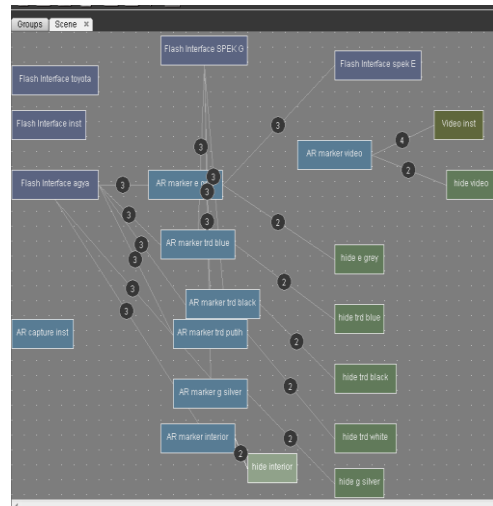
Groups Scene ×

Flash Interface SPEK G

Flash Interface spek E

Flash Interface toyota

Flash Interface inst

3

Video inst

4

AR marker video

3

2

Flash Interface agya

3

AR marker a

3

hide video

3

3

3

2

AR marker trd blue

3

hide e grey

3

2

3

AR marker trd black

3

hide trd blue

AR capture inst

AR marker trd putih

2

hide trd black

AR marker g silver

2

AR marker interior

2

hide trd white

2

hide interior

hide g silver